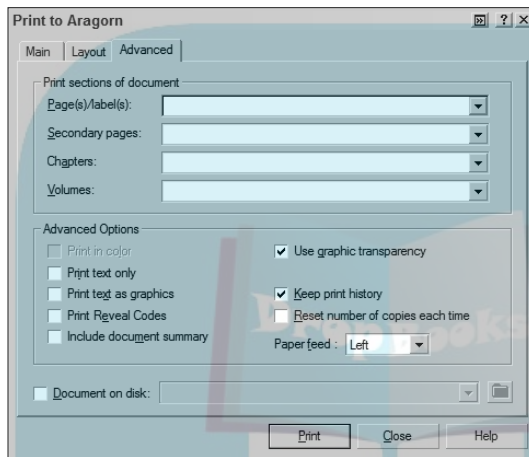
Print to Aragorn

Main | Layout | Advanced

Print sections of document

Page(s)/label(s):

Secondary pages:

Chapters:

Volumes:

Advanced Options

Print in color

Print text only

Print text as graphics

Print Reveal Codes

Include document summary

Use graphic transparency

Keep print history

Reset number of copies each time

Paper feed : Left

Document on disk:

Print | Close | Help